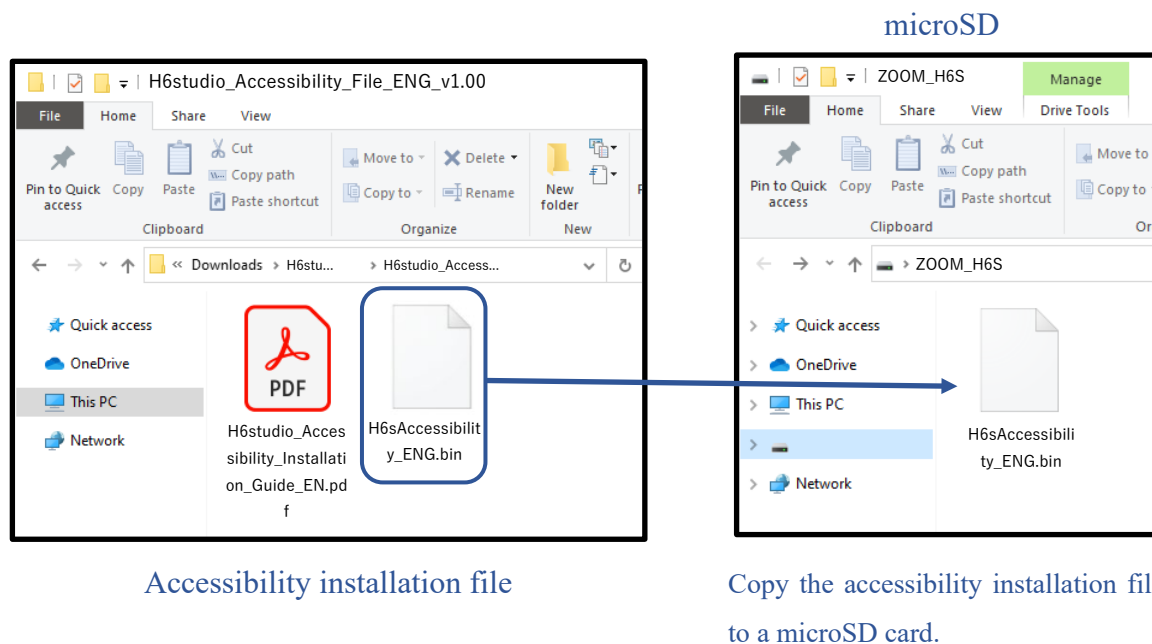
microSD

H6studio_Accessibility_File_ENG_v1.00

File Home Share View

Pin to Quick access Copy Paste Cut Copy path Paste shortcut
Clipboard

Move to Copy to Delete Rename
Organize

New folder
New

« Downloads › H6stu... › H6studio_Access...

Quick access
OneDrive
This PC
Network

PDF
H6studio_Accessibility_Installation_Guide_EN.pdf

H6sAccessibility_ENG.bin

ZOOM_H6S

Manage

File Home Share View Drive Tools

Pin to Quick access Copy Paste Cut Copy path Paste shortcut
Clipboard

Move to Copy to
Or

› ZOOM_H6S

Quick access
OneDrive
This PC
Network

H6sAccessibility_ENG.bin

Accessibility installation file

Copy the accessibility installation fil
to a microSD card.